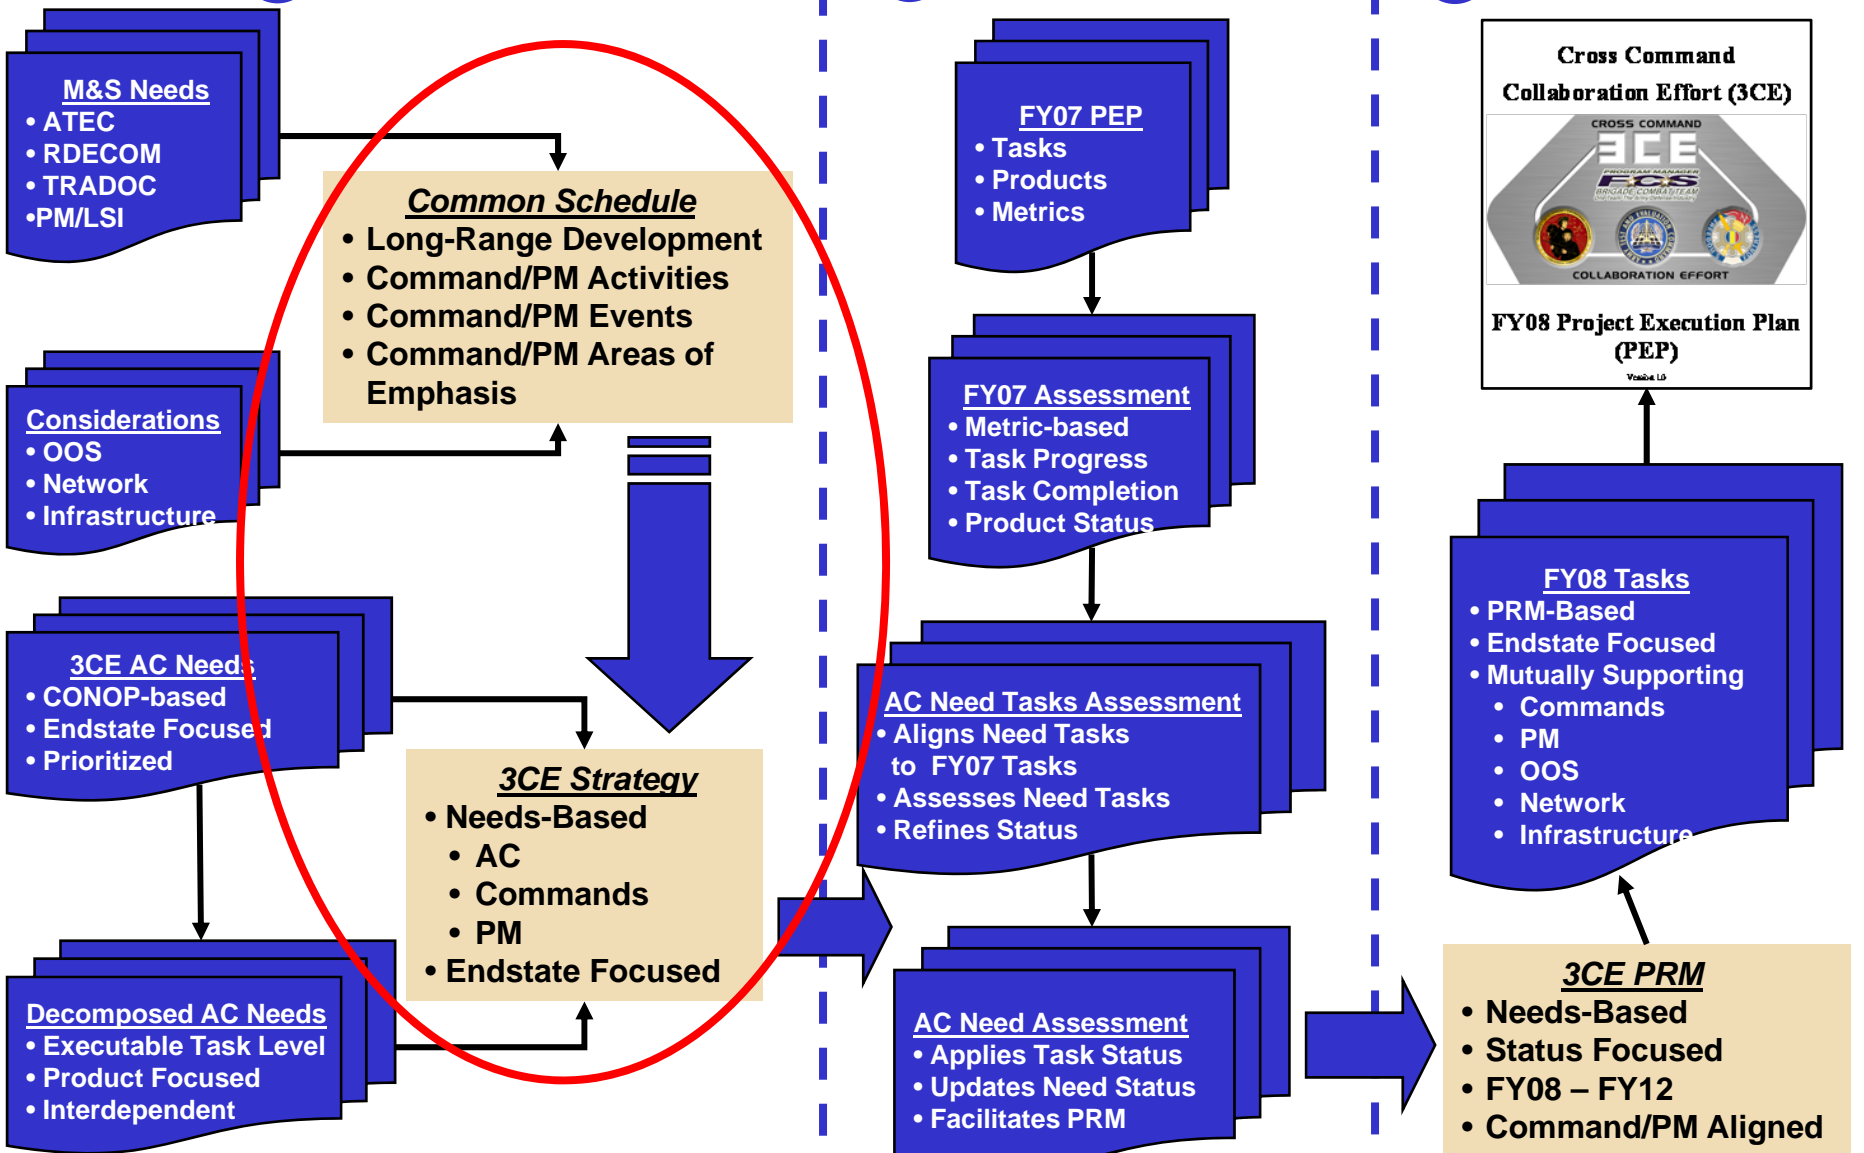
M&S Needs
• ATEC
• RDECOM
• TRADOC
•PM/LSI

Considerations
• OOS
• Network
• Infrastructure

3CE AC Needs
• CONOP-based
• Endstate Focused
• Prioritized

Decomposed AC Needs
• Executable Task Level
• Product Focused
• Interdependent

Common Schedule
• Long-Range Development
• Command/PM Activities
• Command/PM Events
• Command/PM Areas of Emphasis

3CE Strategy
• Needs-Based
• AC
• Commands
• PM
• Endstate Focused

FY07 PEP
• Tasks
• Products
• Metrics

FY07 Assessment
• Metric-based
• Task Progress
• Task Completion
• Product Status

AC Need Tasks Assessment
• Aligns Need Tasks to FY07 Tasks
• Assesses Need Tasks
• Refines Status

AC Need Assessment
• Applies Task Status
• Updates Need Status
• Facilitates PRM

Cross Command Collaboration Effort (3CE)

CROSS COMMAND
3CE
PROGRAM MANAGER
FCS
BRIGADE COMBAT TEAM
COLLABORATION EFFORT

FY08 Project Execution Plan (PEP)
Version 1.0

FY08 Tasks
• PRM-Based
• Endstate Focused
• Mutually Supporting
• Commands
• PM
• OOS
• Network
• Infrastructure

3CE PRM
• Needs-Based
• Status Focused
• FY08 – FY12
• Command/PM Aligned